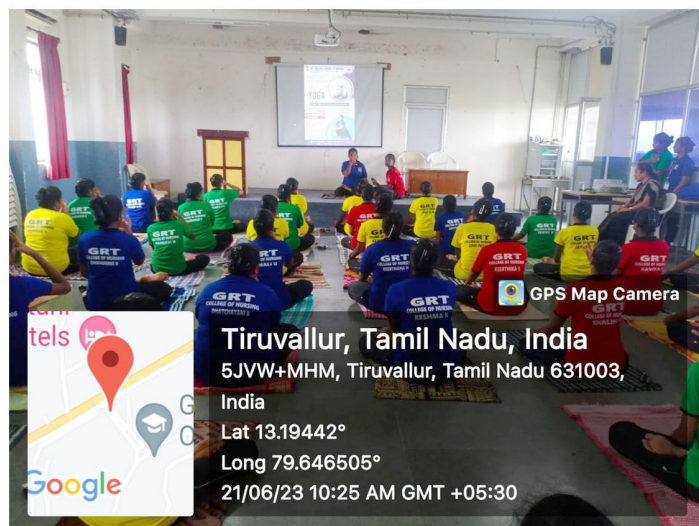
YOGA

GRT

GRT COLLEGE OF NURSING

GRT COLLEGE OF NURSING

GRT COLLEGE OF NURSING

GRT COLLEGE OF NURSING

GRT

GRT

GRT

GRT

GRT

GRT

GRT

GRT

GRT

GRT

GPS Map Camera

tels

Tiruvallur, Tamil Nadu, India

5JVW+MHM, Tiruvallur, Tamil Nadu 631003, India

Lat 13.19442°

Long 79.646505°

21/06/23 10:25 AM GMT +05:30

Google